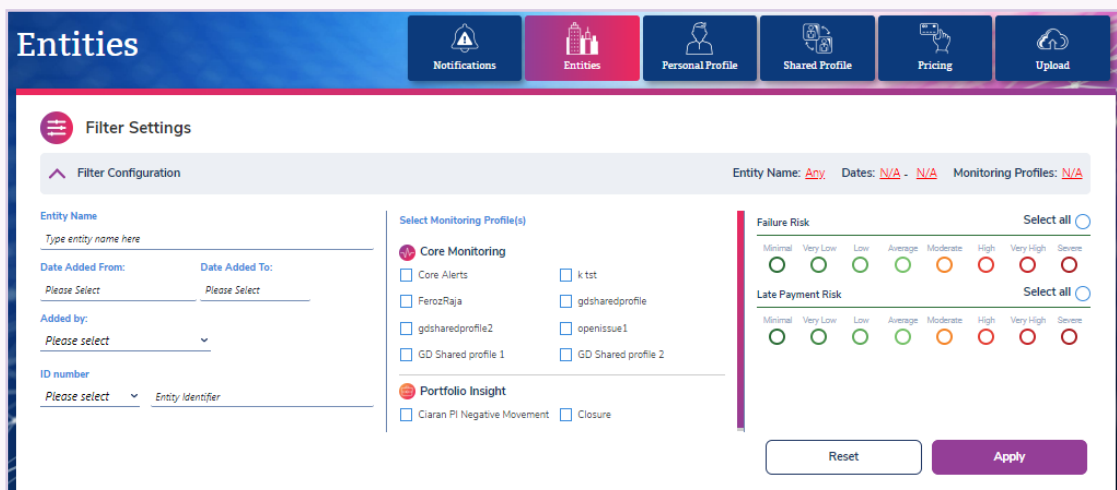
Entities

Notifications
Entities
Personal Profile
Shared Profile
Pricing
Upload

Filter Settings

Filter Configuration

Entity Name: Any Dates: N/A - N/A Monitoring Profiles: N/A

Entity Name
Type entity name here

Date Added From:
Please Select

Date Added To:
Please Select

Added by:
Please select

ID number
Please select
Entity Identifier

Select Monitoring Profile(s)

Core Monitoring
Core Alerts
k tst
FerozRaja
gdsharedprofile
gdsharedprofile2
openissue1
GD Shared profile 1
GD Shared profile 2

Portfolio Insight
Ciaran PI Negative Movement
Closure

Failure Risk
Select all
Minimal Very Low Low Average Moderate High Very High Severe

Late Payment Risk
Select all
Minimal Very Low Low Average Moderate High Very High Severe

Reset
Apply